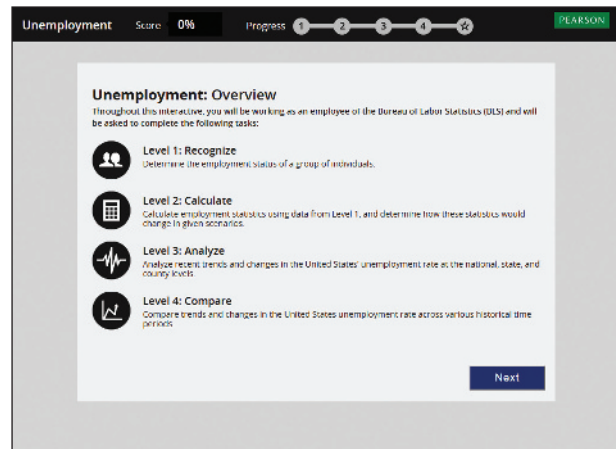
Unemployment Score 0% Progress 1 2 3 4 PEARSON

Unemployment: Overview

Throughout this interactive, you will be working as an employee of the Bureau of Labor Statistics (BLS) and will be asked to complete the following tasks:

Level 1: Recognize
Determine the employment status of a group of individuals.

Level 2: Calculate
Calculate employment statistics using data from Level 1, and determine how these statistics would change in given scenarios.

Level 3: Analyze
Analyze recent trends and changes in the United States' unemployment rate at the national, state, and county levels.

Level 4: Compare
Compare trends and changes in the United States unemployment rate across various historical time periods.

Next